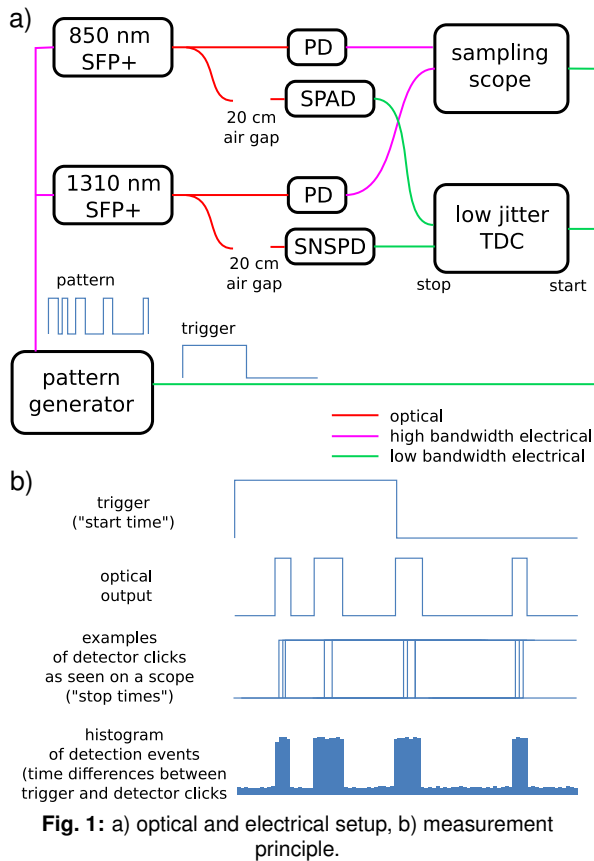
a)

850 nm SFP+

PD

sampling scope

SPAD

20 cm air gap

1310 nm SFP+

PD

low jitter TDC

SNSPD

20 cm air gap

stop

start

pattern

trigger

pattern generator

optical

high bandwidth electrical

low bandwidth electrical

b)

trigger ("start time")

optical output

examples of detector clicks as seen on a scope ("stop times")

histogram of detection events (time differences between trigger and detector clicks

**Fig. 1:** a) optical and electrical setup, b) measurement principle.